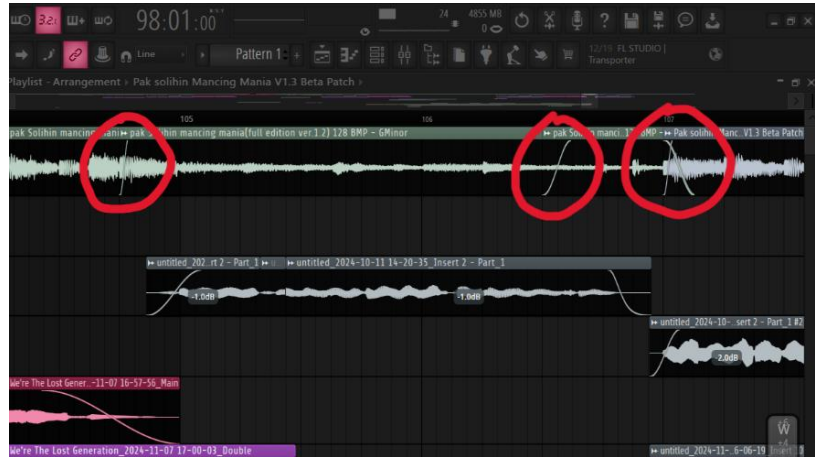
3.2 98:01:00 24 4855 MB 0

Line Pattern 1 12/19 FL STUDIO | Transporter

Playlist - Arrangement › Pak solihin Mancing Mania V1.3 Beta Patch ›

105 106 107

pak Solihin mancing mania ⊢ pak solihin mancing mania(full edition ver 1.2) 128 BMP - GMinor

⊢ pak Solihin manci. 1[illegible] BMP - ⊢ Pak solihin Manc. V1.3 Beta Patch

⊢ untitled_202..rt 2 - Part_1 ⊢ untitled_2024-10-11 14-20-35_Insert 2 - Part_1

-1.0dB -1.0dB

⊢ untitled_2024-10-..sert 2 - Part_1 #2

-2.0dB

We're The Lost Gener..-11-07 16-57-56_Main

We're The Lost Generation_2024-11-07 17-00-03_Double

⊢ untitled_2024-11-..6-06-19 Insert 2

W